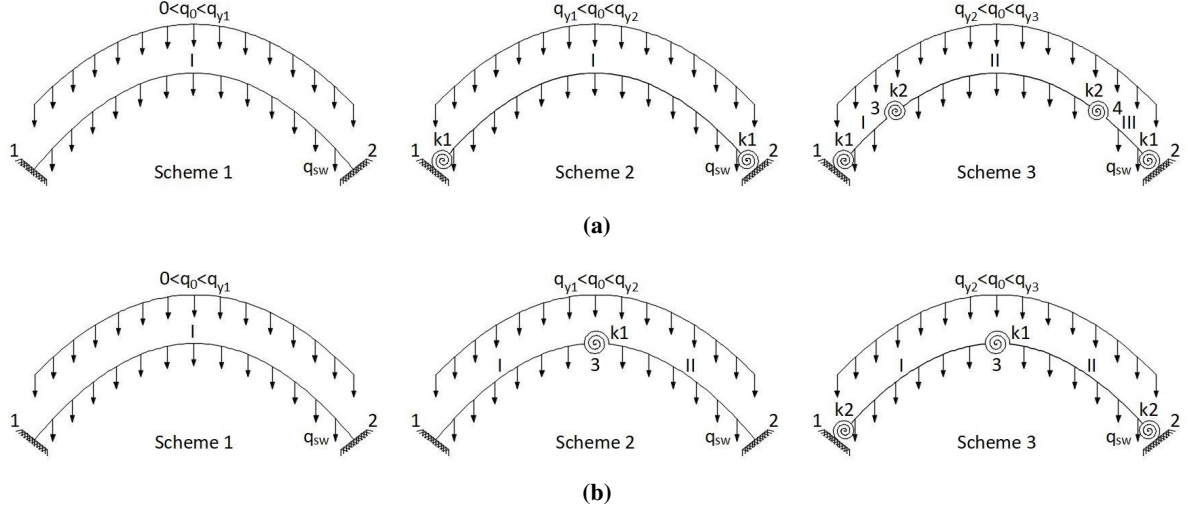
$0<q_0<q_{y1}$

I

1

2

$q_{sw}$

Scheme 1

$q_{y1}<q_0<q_{y2}$

I

k1

k1

1

2

$q_{sw}$

Scheme 2

$q_{y2}<q_0<q_{y3}$

k2

3

II

k2

4

I

III

k1

k1

1

2

$q_{sw}$

Scheme 3

**(a)**

$0<q_0<q_{y1}$

I

1

2

$q_{sw}$

Scheme 1

$q_{y1}<q_0<q_{y2}$

k1

I

3

II

1

2

$q_{sw}$

Scheme 2

$q_{y2}<q_0<q_{y3}$

k1

I

3

II

k2

k2

1

2

$q_{sw}$

Scheme 3

**(b)**